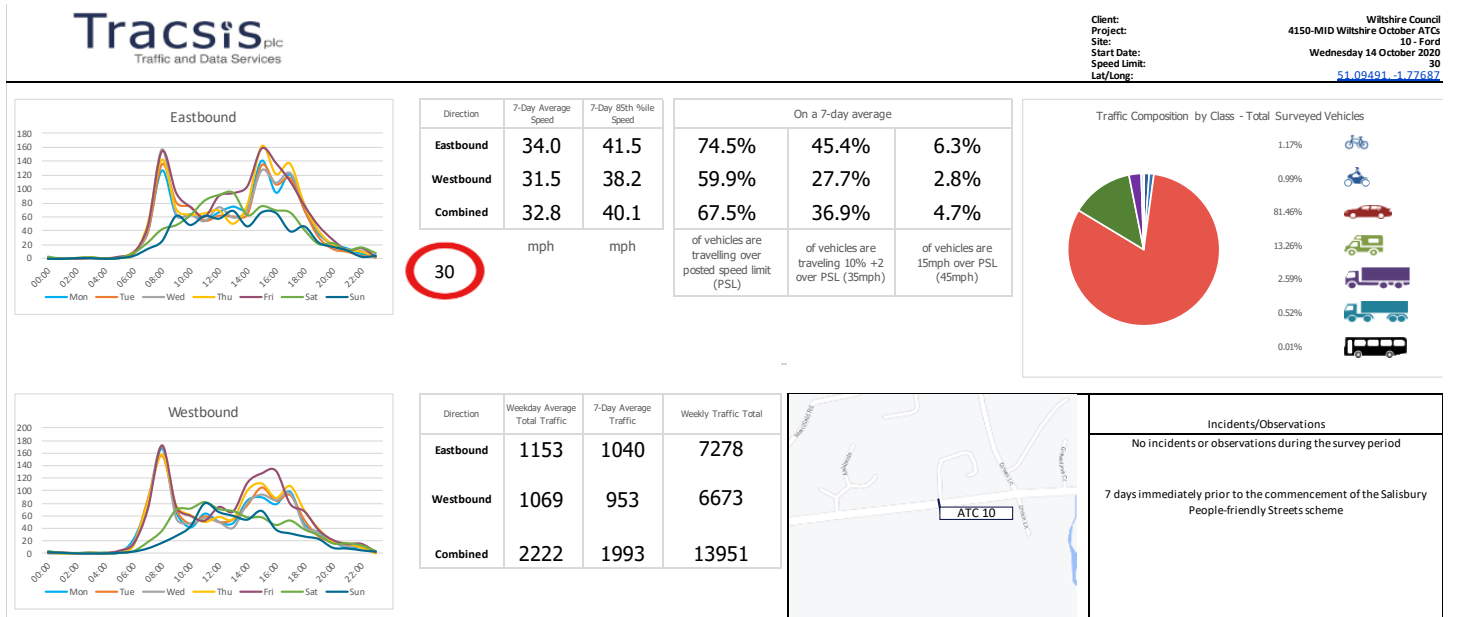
Tracsis plc
Traffic and Data Services

| Client: | Wiltshire Council |
|---|---|
| Project: | 4150-MID Wiltshire October ATCs |
| Site: | 10 - Ford |
| Start Date: | Wednesday 14 October 2020 |
| Speed Limit: | 30 |
| Lat/Long: | 51.09491, -1.77687 |

Eastbound
180 160 140 120 100 80 60 40 20 0
00:00 02:00 04:00 06:00 08:00 10:00 12:00 14:00 16:00 18:00 20:00 22:00
Mon Tue Wed Thu Fri Sat Sun

| Direction | 7-Day Average Speed | 7-Day 85th %ile Speed |
|---|---|---|
| Eastbound | 34.0 | 41.5 |
| Westbound | 31.5 | 38.2 |
| Combined | 32.8 | 40.1 |
| | mph | mph |

30

| On a 7-day average | | |
|---|---|---|
| 74.5% | 45.4% | 6.3% |
| 59.9% | 27.7% | 2.8% |
| 67.5% | 36.9% | 4.7% |
| of vehicles are travelling over posted speed limit (PSL) | of vehicles are traveling 10% +2 over PSL (35mph) | of vehicles are 15mph over PSL (45mph) |

Traffic Composition by Class - Total Surveyed Vehicles
1.17%
0.99%
81.46%
13.26%
2.59%
0.52%
0.01%

Westbound
200 180 160 140 120 100 80 60 40 20 0
00:00 02:00 04:00 06:00 08:00 10:00 12:00 14:00 16:00 18:00 20:00 22:00
Mon Tue Wed Thu Fri Sat Sun

| Direction | Weekday Average Total Traffic | 7-Day Average Traffic | Weekly Traffic Total |
|---|---|---|---|
| Eastbound | 1153 | 1040 | 7278 |
| Westbound | 1069 | 953 | 6673 |
| Combined | 2222 | 1993 | 13951 |

ATC 10

Incidents/Observations
No incidents or observations during the survey period

7 days immediately prior to the commencement of the Salisbury People-friendly Streets scheme